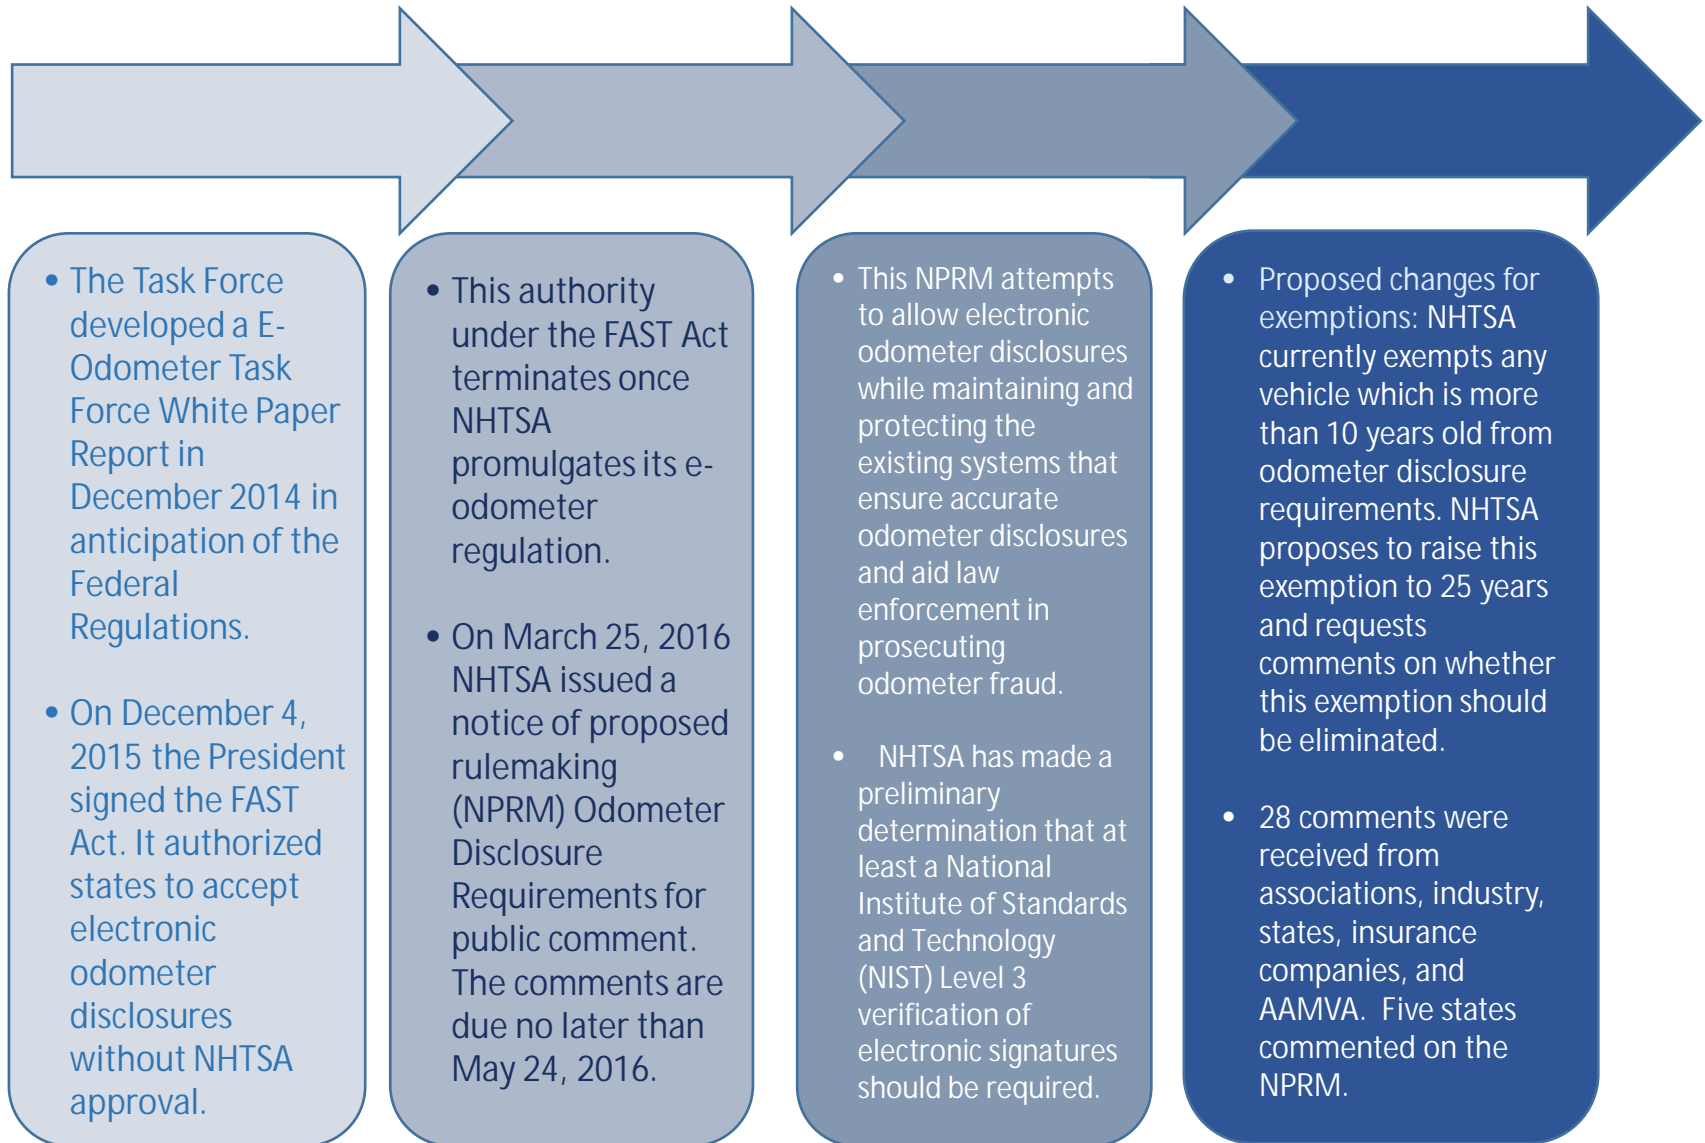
• The Task Force developed a E-Odometer Task Force White Paper Report in December 2014 in anticipation of the Federal Regulations.

• On December 4, 2015 the President signed the FAST Act. It authorized states to accept electronic odometer disclosures without NHTSA approval.

• This authority under the FAST Act terminates once NHTSA promulgates its e-odometer regulation.

• On March 25, 2016 NHTSA issued a notice of proposed rulemaking (NPRM) Odometer Disclosure Requirements for public comment. The comments are due no later than May 24, 2016.

• This NPRM attempts to allow electronic odometer disclosures while maintaining and protecting the existing systems that ensure accurate odometer disclosures and aid law enforcement in prosecuting odometer fraud.

• NHTSA has made a preliminary determination that at least a National Institute of Standards and Technology (NIST) Level 3 verification of electronic signatures should be required.

• Proposed changes for exemptions: NHTSA currently exempts any vehicle which is more than 10 years old from odometer disclosure requirements. NHTSA proposes to raise this exemption to 25 years and requests comments on whether this exemption should be eliminated.

• 28 comments were received from associations, industry, states, insurance companies, and AAMVA. Five states commented on the NPRM.